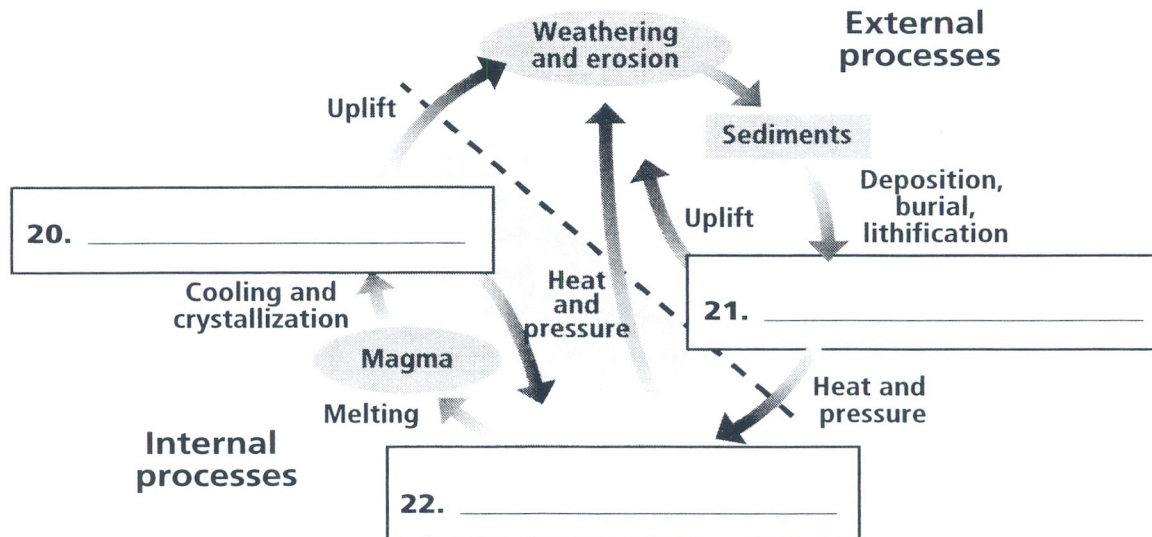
Weathering and erosion

External processes

Uplift

Sediments

Deposition, burial, lithification

Uplift

20. ______________________

Heat and pressure

21. ______________________

Cooling and crystallization

Magma

Heat and pressure

Melting

Internal processes

22. ______________________